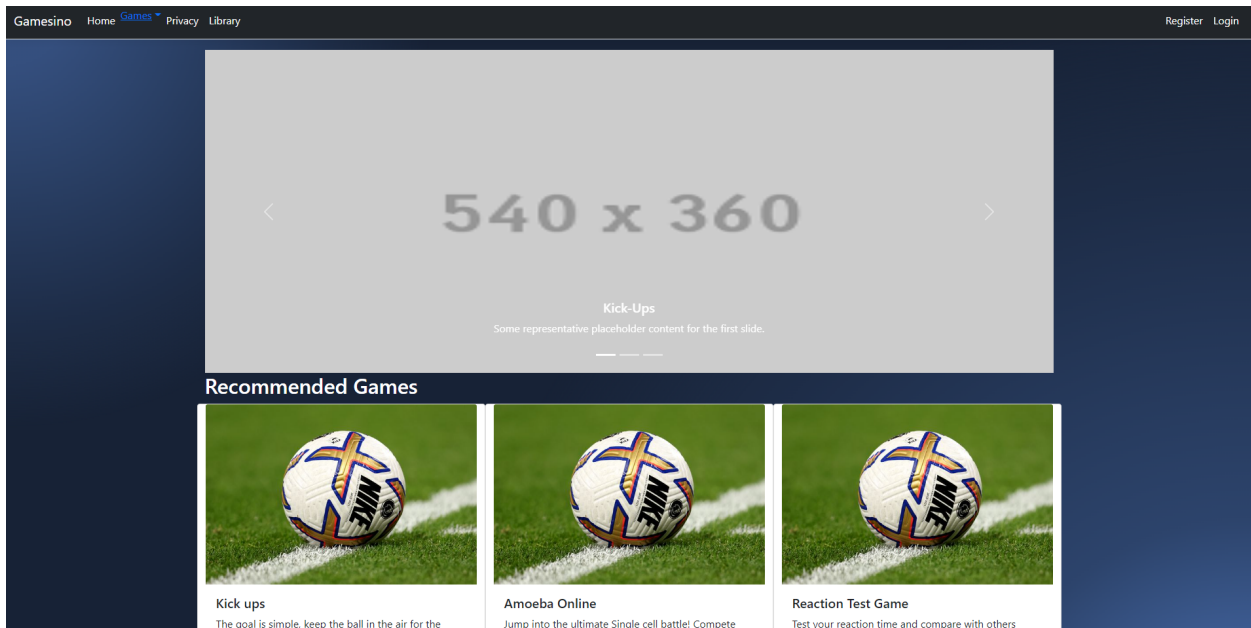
Gamesino Home Games Privacy Library

Register Login

540 x 360

Kick-Ups

Some representative placeholder content for the first slide.

Recommended Games

NIKE

Kick ups

The goal is simple, keep the ball in the air for the

NIKE

Amoeba Online

Jump into the ultimate Single cell battle! Compete

NIKE

Reaction Test Game

Test your reaction time and compare with others